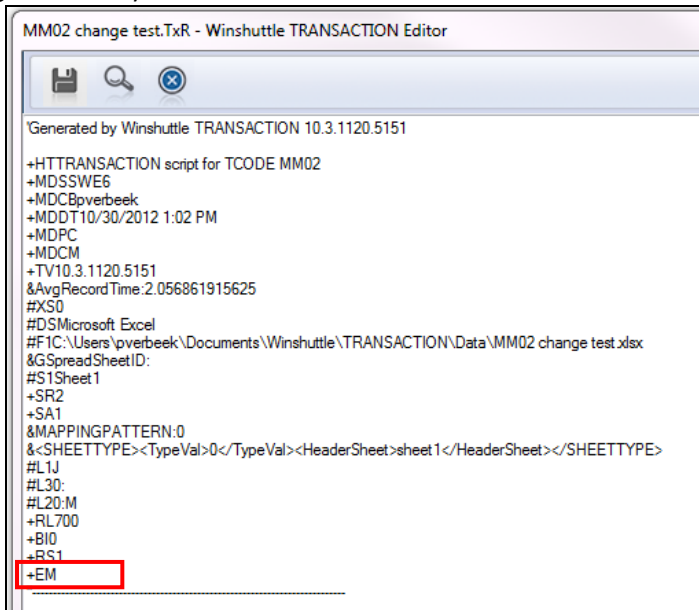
MM02 change test.TxR - Winshuttle TRANSACTION Editor

'Generated by Winshuttle TRANSACTION 10.3.1120.5151

+HTTRANSACTION script for TCODE MM02
+MDSSWE6
+MDCBpverbeek
+MDDT10/30/2012 1:02 PM
+MDPC
+MDCM
+TV10.3.1120.5151
&AvgRecordTime:2.056861915625
#XS0
#DSMicrosoft Excel
#F1C:\Users\pverbeek\Documents\Winshuttle\TRANSACTION\Data\MM02 change test.xlsx
&GSpreadSheetID:
#S1Sheet1
+SR2
+SA1
&MAPPINGPATTERN:0
&<SHEETTYPE><TypeVal>0</TypeVal><HeaderSheet>sheet1</HeaderSheet></SHEETTYPE>
#L1J
#L30:
#L20:M
+RL700
+BI0
+RS1
+EM
-----------------------------------------------------------------------